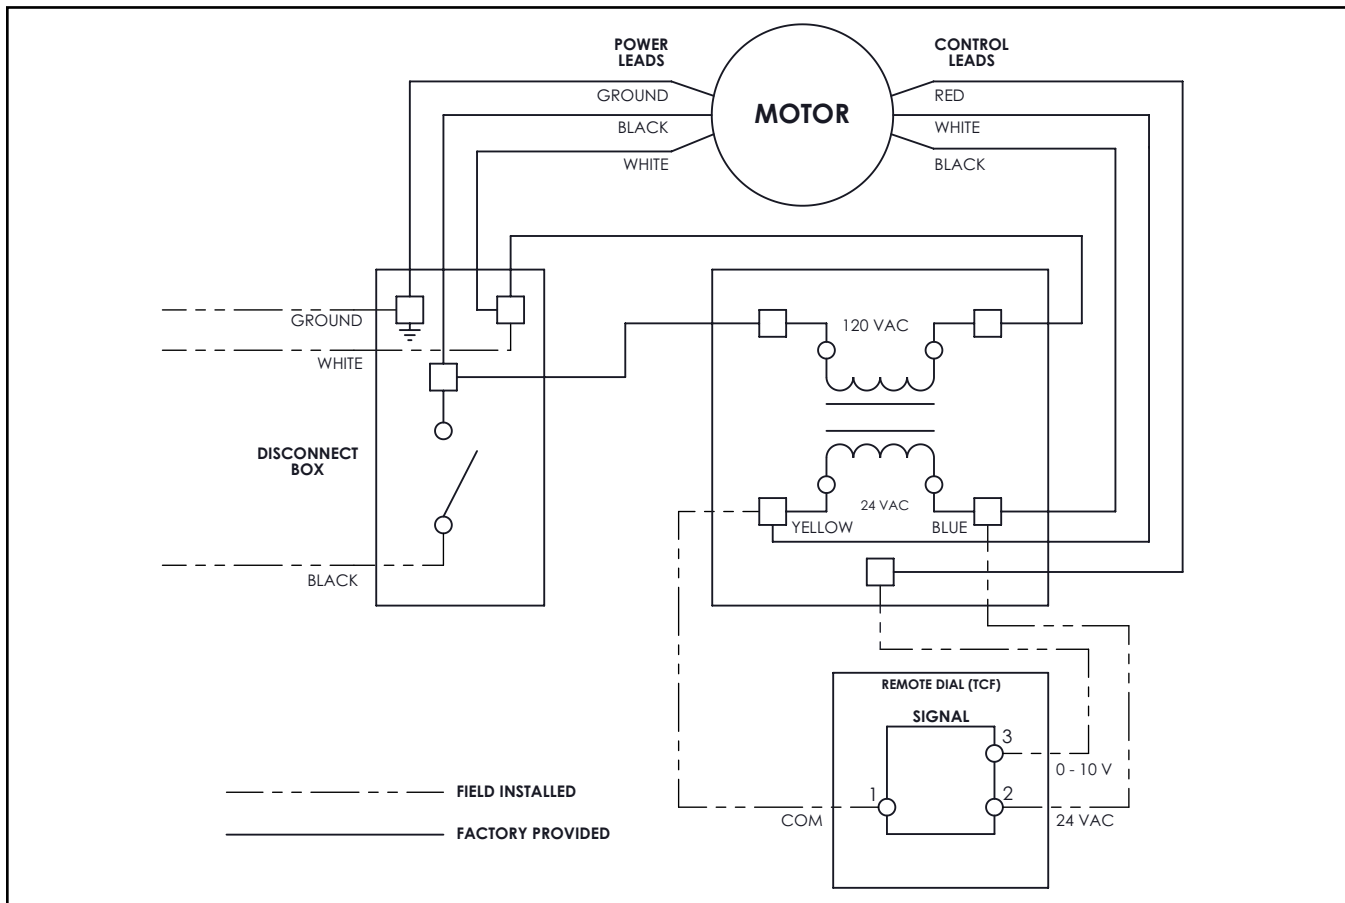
POWER LEADS

CONTROL LEADS

GROUND
BLACK
WHITE

MOTOR

RED
WHITE
BLACK

GROUND
WHITE

DISCONNECT BOX

BLACK

120 VAC

24 VAC

YELLOW
BLUE

REMOTE DIAL (TCF)

SIGNAL

3
0 - 10 V
1
COM
2
24 VAC

FIELD INSTALLED

FACTORY PROVIDED